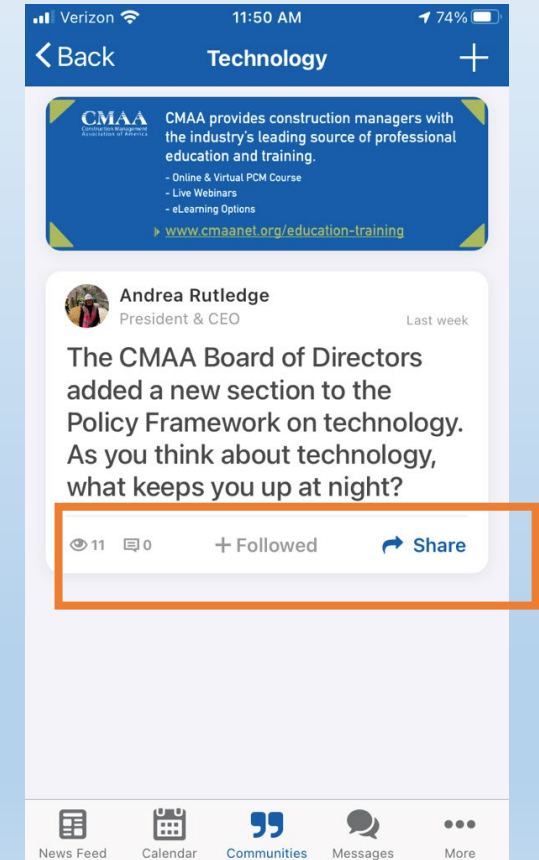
Verizon 11:50 AM 74%

Back Technology +

CMAA Construction Management Association of America

CMAA provides construction managers with the industry's leading source of professional education and training.

- Online & Virtual PCM Course
- Live Webinars
- eLearning Options

www.cmaanet.org/education-training

Andrea Rutledge
President & CEO
Last week

The CMAA Board of Directors added a new section to the Policy Framework on technology. As you think about technology, what keeps you up at night?

11 0 + Followed Share

News Feed Calendar Communities Messages More